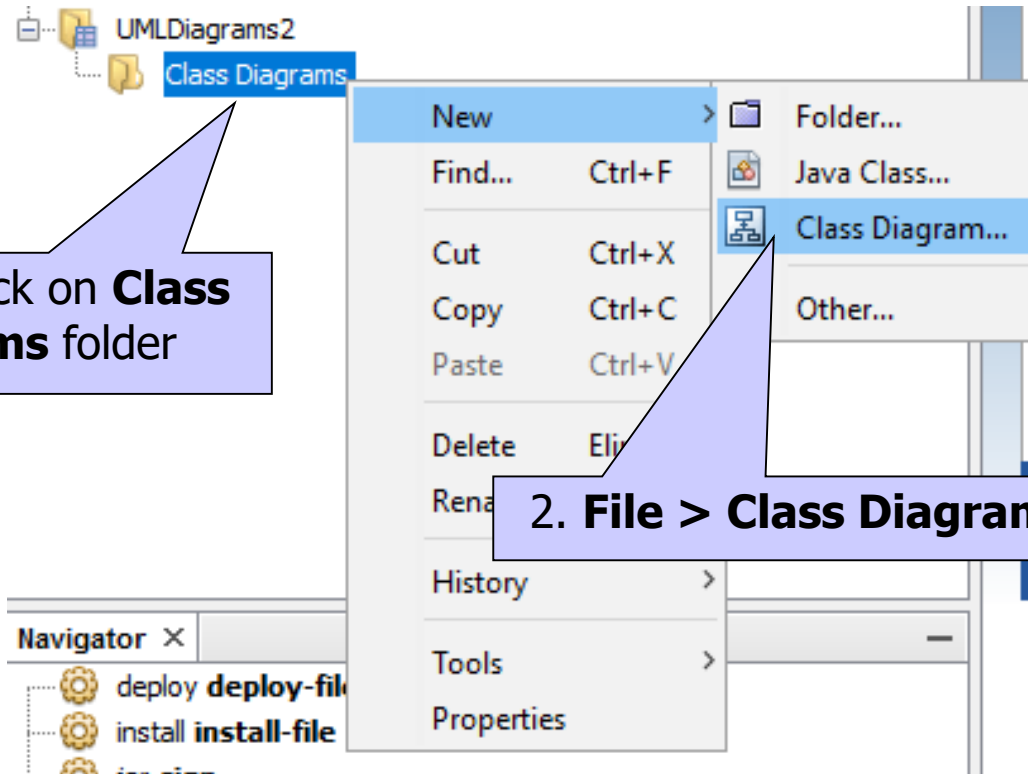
UMLDiagrams2
Class Diagrams

ck on **Class ms** folder

New
Find... Ctrl+F
Cut Ctrl+X
Copy Ctrl+C
Paste Ctrl+V
Delete Eli
Rena
History
Tools
Properties

Folder...
Java Class...
Class Diagram...
Other...

2. **File > Class Diagram**

Navigator ×
deploy **deploy-fil**
install **install-file**
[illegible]